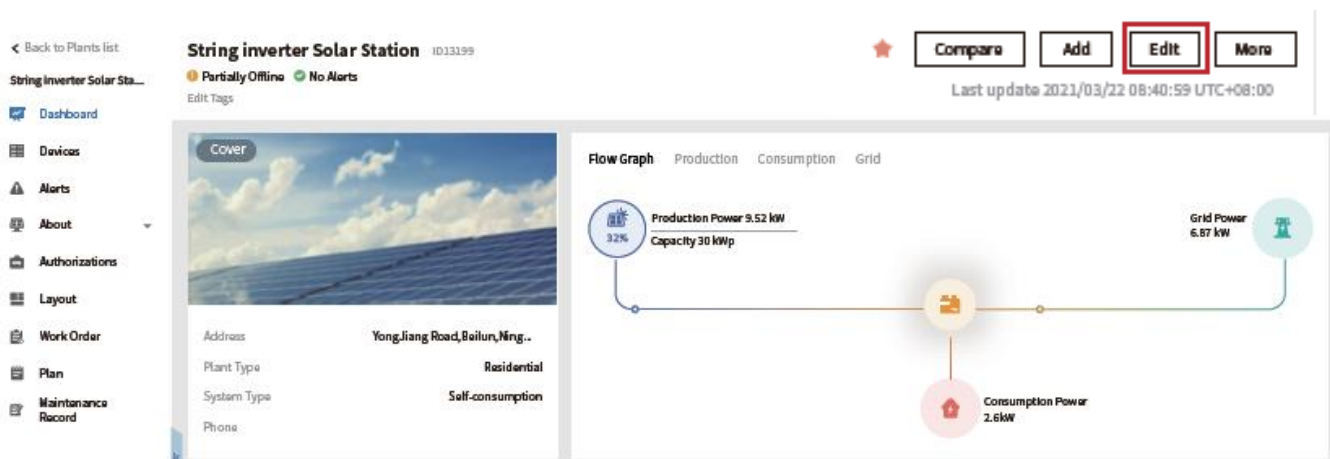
< Back to Plants list

String inverter Solar Sta...

Dashboard

Devices

Alerts

About

Authorizations

Layout

Work Order

Plan

Maintenance Record

String inverter Solar Station ID13199

Partially Offline No Alerts

Edit Tags

Compare Add Edit More

Last update 2021/03/22 08:40:59 UTC+08:00

Cover

| Address | YongJiang Road,Beilun,Ning... |
|---|---|
| Plant Type | Residential |
| System Type | Self-consumption |
| Phone | |

Flow Graph Production Consumption Grid

32%

Production Power 9.52 kW

Capacity 30 kWp

Grid Power 6.87 kW

Consumption Power 2.6kW